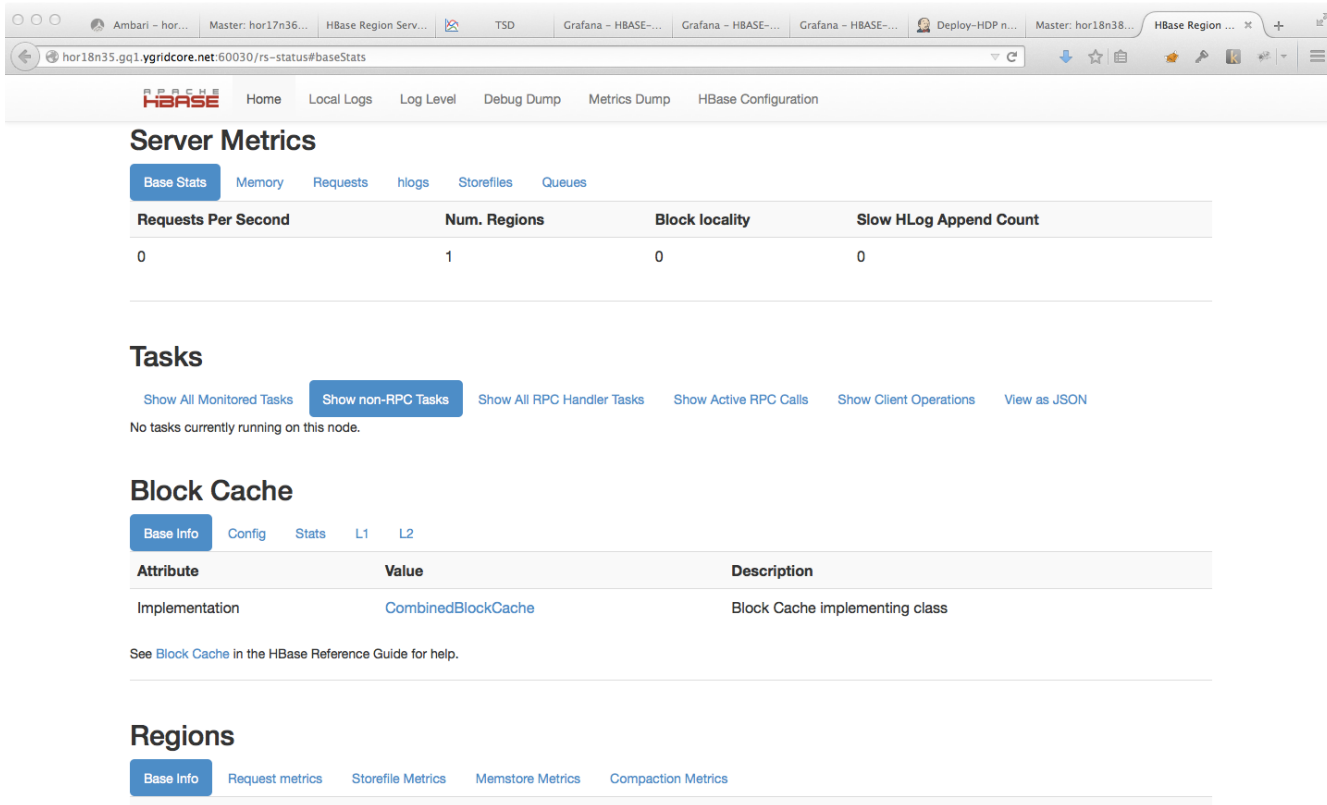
Ambari - hor... | Master: hor17n36... | HBase Region Serv... | TSD | Grafana - HBASE-... | Grafana - HBASE-... | Grafana - HBASE-... | Deploy-HDP n... | Master: hor18n38... | HBase Region ...

hor18n35.gq1.ygridcore.net:60030/rs-status#baseStats

APACHE HBASE Home Local Logs Log Level Debug Dump Metrics Dump HBase Configuration

Server Metrics

Base Stats Memory Requests hlogs Storefiles Queues

| Requests Per Second | Num. Regions | Block locality | Slow HLog Append Count |
|---|---|---|---|
| 0 | 1 | 0 | 0 |

Tasks

Show All Monitored Tasks Show non-RPC Tasks Show All RPC Handler Tasks Show Active RPC Calls Show Client Operations View as JSON

No tasks currently running on this node.

Block Cache

Base Info Config Stats L1 L2

| Attribute | Value | Description |
|---|---|---|
| Implementation | CombinedBlockCache | Block Cache implementing class |

See Block Cache in the HBase Reference Guide for help.

Regions

Base Info Request metrics Storefile Metrics Memstore Metrics Compaction Metrics